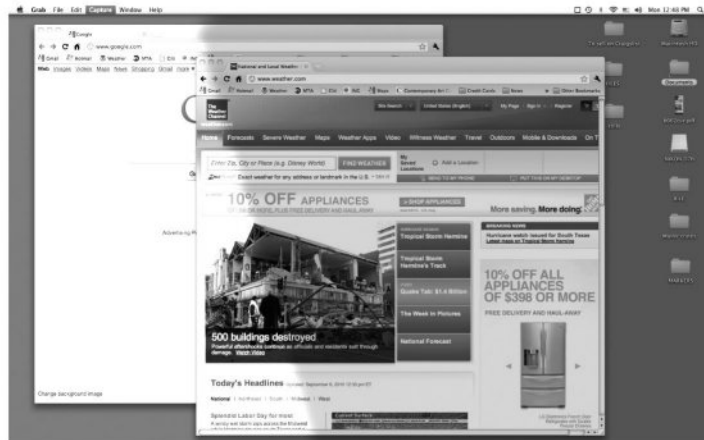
Grab File Edit Capture Window Help

Mon 12:46 PM

Google

www.google.com

Web Images Videos Maps News Shopping Gmail more

Advertising Pr

Change background image

National and Local Weather

www.weather.com

Gmail Hotmail Weather NYTA IMDb Maps Contemporary Art Credit Cards News Other Bookmarks

The Weather Channel

United States (English) My Page Sign In Register

Home Forecasts Severe Weather Maps Weather Apps Video Witness Weather Travel Outdoors Mobile & Downloads On TV

Enter Zip, City or Place (e.g. Disney World) FIND WEATHER

Detect weather for any address or landmark in the U.S.

My Saved Locations

Add a Location

10% OFF APPLIANCES

SHOP APPLIANCES

More saving. More doing.

Tropical Storm Hermine

Tropical Storm Hermine's Track

Quake Toll: $1.4 Billion

The Week in Pictures

National Forecast

500 buildings destroyed

Powerful aftershocks continue as officials and residents sort through damage. Watch Video

BREAKING NEWS

Hurricane watch issued for South Texas

10% OFF ALL APPLIANCES OF $398 OR MORE

FREE DELIVERY AND HAUL-AWAY

Today's Headlines

National

Splendid Labor Day for most